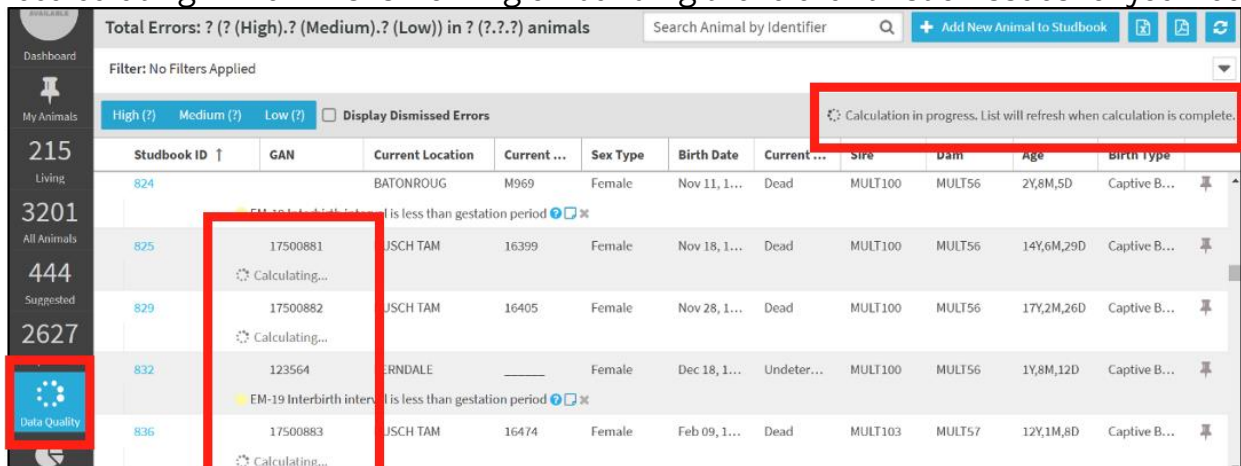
Dashboard

My Animals

215
Living

3201
All Animals

444
Suggested

2627

Data Quality

Total Errors: ? (? (High).? (Medium).? (Low)) in ? (?.?.?) animals

Search Animal by Identifier

Add New Animal to Studbook

Filter: No Filters Applied

High (?) Medium (?) Low (?) Display Dismissed Errors

Calculation in progress. List will refresh when calculation is complete.

| Studbook ID ↑ | GAN | Current Location | Current ... | Sex Type | Birth Date | Current... | Sire | Dam | Age | Birth Type |
|---|---|---|---|---|---|---|---|---|---|---|
| 824 | | BATONROUG | M969 | Female | Nov 11, 1... | Dead | MULT100 | MULT56 | 2Y,8M,5D | Captive B... |
| | EM-19 Interbirth interval is less than gestation period | | | | | | | | | |
| 825 | 17500881 | USCH TAM | 16399 | Female | Nov 18, 1... | Dead | MULT100 | MULT56 | 14Y,6M,29D | Captive B... |
| | Calculating... | | | | | | | | | |
| 829 | 17500882 | USCH TAM | 16405 | Female | Nov 28, 1... | Dead | MULT100 | MULT56 | 17Y,2M,26D | Captive B... |
| | Calculating... | | | | | | | | | |
| 832 | 123564 | ERNDALE | ______ | Female | Dec 18, 1... | Undeter... | MULT100 | MULT56 | 1Y,8M,12D | Captive B... |
| | EM-19 Interbirth interval is less than gestation period | | | | | | | | | |
| 836 | 17500883 | USCH TAM | 16474 | Female | Feb 09, 1... | Dead | MULT103 | MULT57 | 12Y,1M,8D | Captive B... |
| | Calculating... | | | | | | | | | |